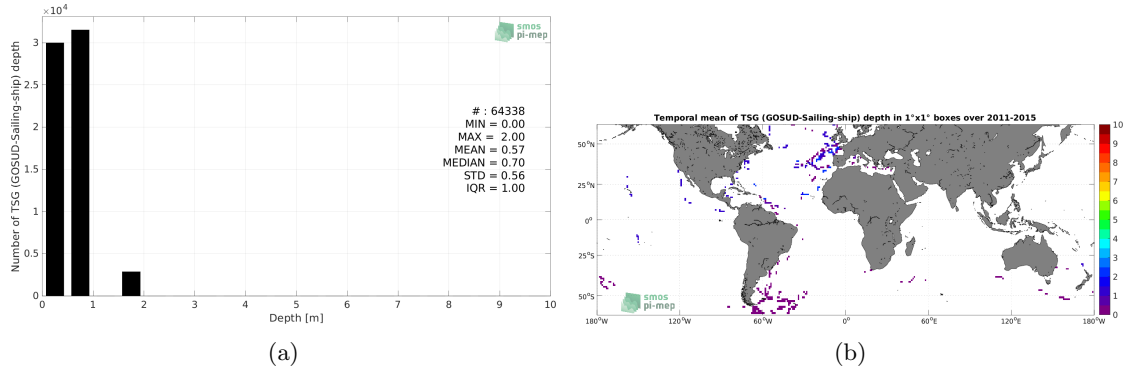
$\times10^4$
3
2.5
2
1.5
1
0.5
0
Number of TSG (GOSUD-Sailing-ship) depth
smos
pi-mep
# : 64338
MIN = 0.00
MAX = 2.00
MEAN = 0.57
MEDIAN = 0.70
STD = 0.56
IQR = 1.00
0 1 2 3 4 5 6 7 8 9 10
Depth [m]

(a)

Temporal mean of TSG (GOSUD-Sailing-ship) depth in 1°x1° boxes over 2011-2015
50°N
25°N
0°
25°S
50°S
180°W 120°W 60°W 0° 60°E 120°E 180°W
smos
pi-mep
10
9
8
7
6
5
4
3
2
1
0

(b)